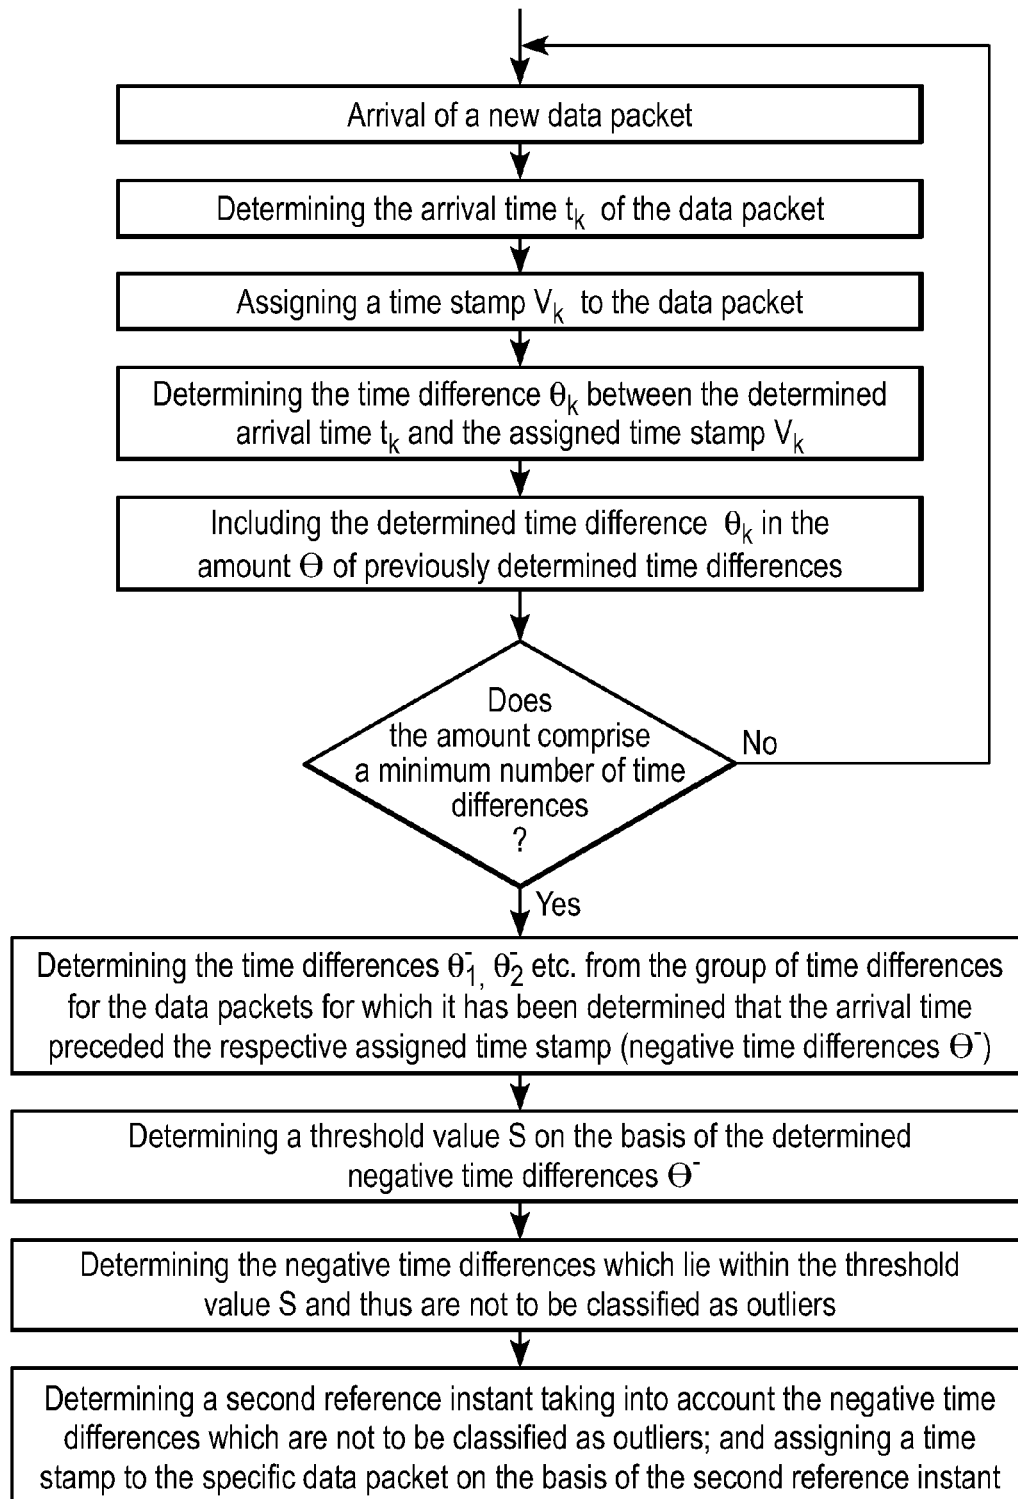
Arrival of a new data packet

Determining the arrival time $t_k$ of the data packet

Assigning a time stamp $V_k$ to the data packet

Determining the time difference $\theta_k$ between the determined arrival time $t_k$ and the assigned time stamp $V_k$

Including the determined time difference $\theta_k$ in the amount $\Theta$ of previously determined time differences

Does the amount comprise a minimum number of time differences ?

No

Yes

Determining the time differences $\theta_1^-$, $\theta_2^-$ etc. from the group of time differences for the data packets for which it has been determined that the arrival time preceded the respective assigned time stamp (negative time differences $\Theta^-$)

Determining a threshold value S on the basis of the determined negative time differences $\Theta^-$

Determining the negative time differences which lie within the threshold value S and thus are not to be classified as outliers

Determining a second reference instant taking into account the negative time differences which are not to be classified as outliers; and assigning a time stamp to the specific data packet on the basis of the second reference instant